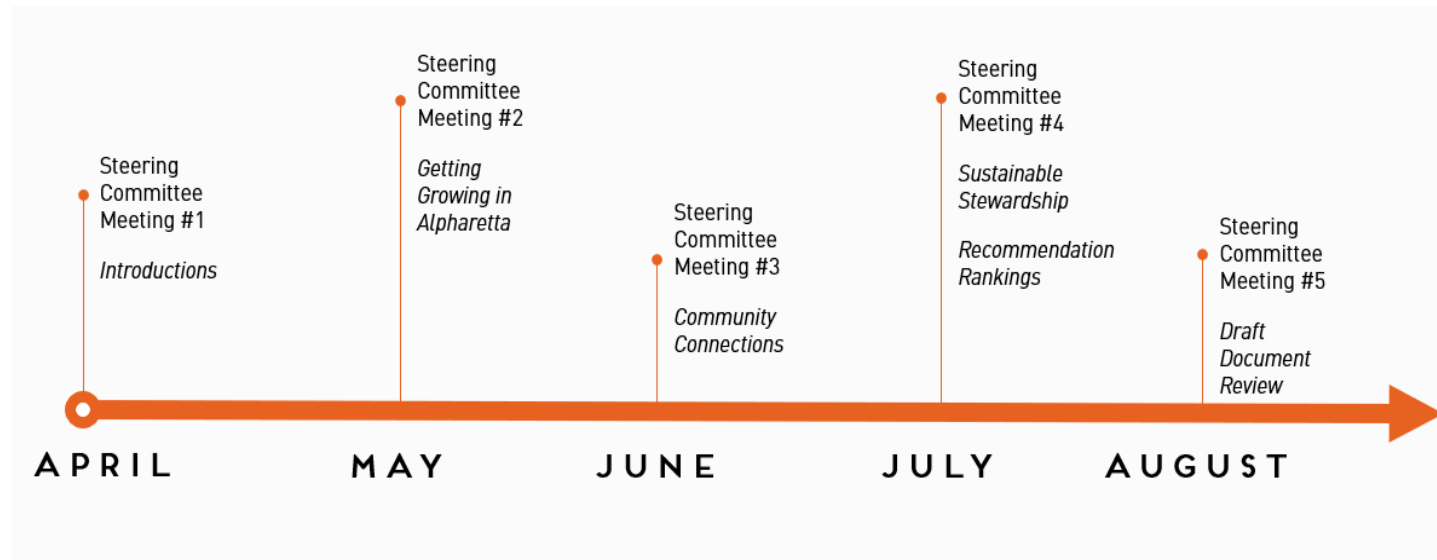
Steering Committee Meeting #1

*Introductions*

Steering Committee Meeting #2

*Getting Growing in Alpharetta*

Steering Committee Meeting #3

*Community Connections*

Steering Committee Meeting #4

*Sustainable Stewardship*

*Recommendation Rankings*

Steering Committee Meeting #5

*Draft Document Review*

APRIL

MAY

JUNE

JULY

AUGUST